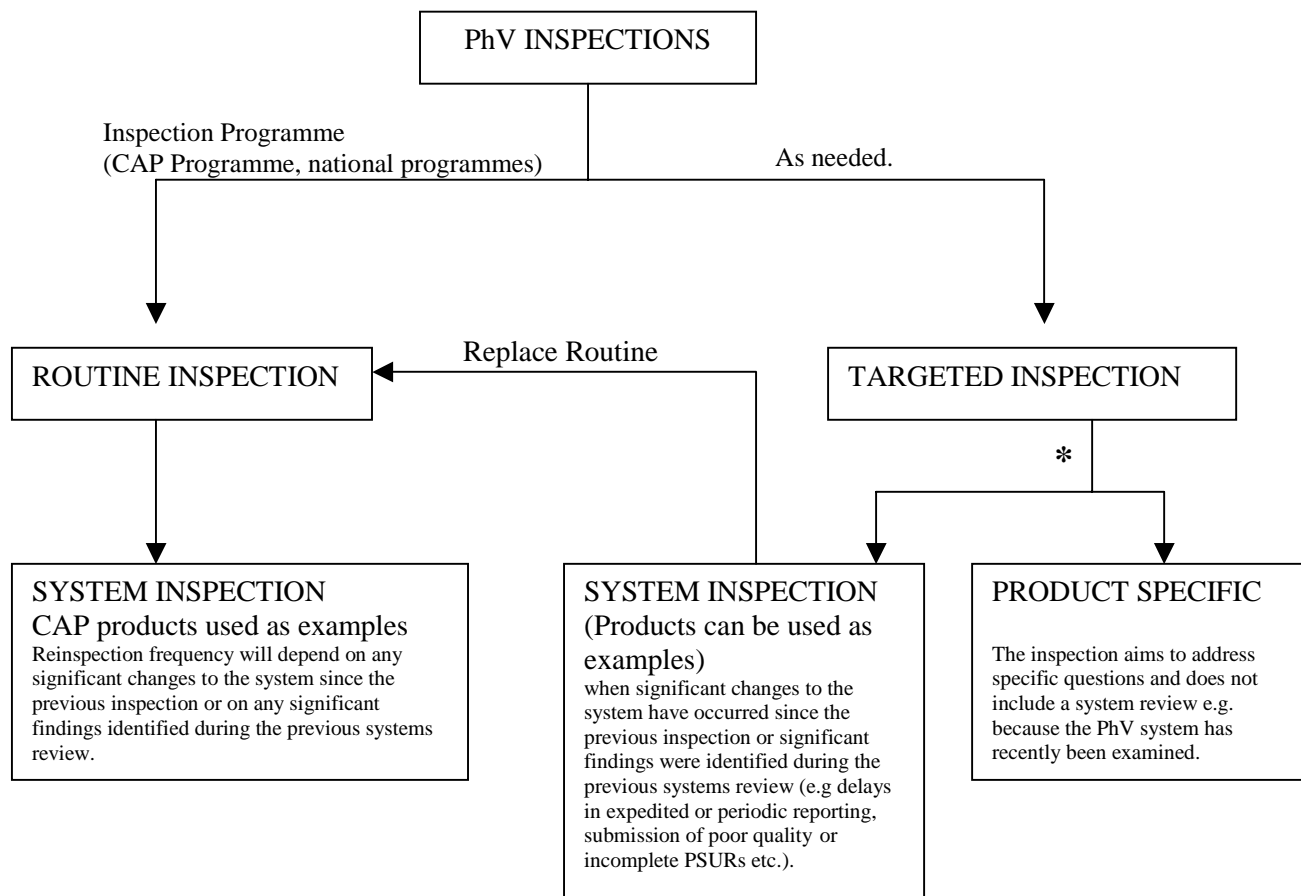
PhV INSPECTIONS

Inspection Programme
(CAP Programme, national programmes)

As needed.

ROUTINE INSPECTION

Replace Routine

TARGETED INSPECTION

*

SYSTEM INSPECTION
CAP products used as examples
Reinspection frequency will depend on any significant changes to the system since the previous inspection or on any significant findings identified during the previous systems review.

SYSTEM INSPECTION
(Products can be used as examples)
when significant changes to the system have occurred since the previous inspection or significant findings were identified during the previous systems review (e.g delays in expedited or periodic reporting, submission of poor quality or incomplete PSURs etc.).

PRODUCT SPECIFIC
The inspection aims to address specific questions and does not include a system review e.g. because the PhV system has recently been examined.